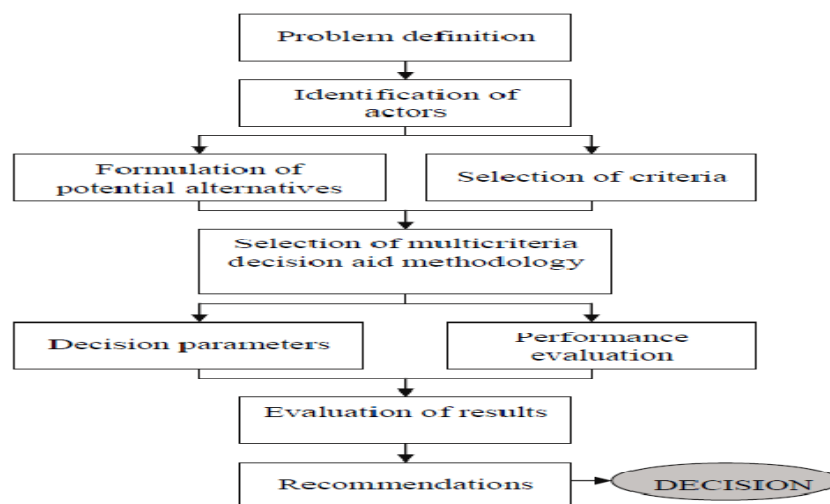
Problem definition

Identification of actors

Formulation of potential alternatives

Selection of criteria

Selection of multicriteria decision aid methodology

Decision parameters

Performance evaluation

Evaluation of results

Recommendations

DECISION